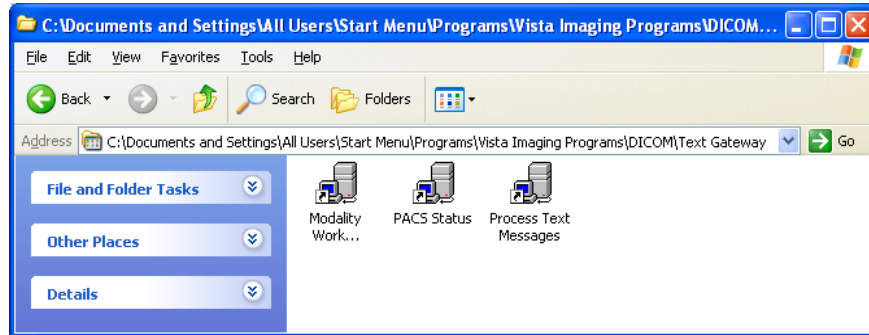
C:\Documents and Settings\All Users\Start Menu\Programs\Vista Imaging Programs\DICOM...

File Edit View Favorites Tools Help

Back Search Folders

Address C:\Documents and Settings\All Users\Start Menu\Programs\Vista Imaging Programs\DICOM\Text Gateway Go

File and Folder Tasks

Other Places

Details

Modality Work...

PACS Status

Process Text Messages